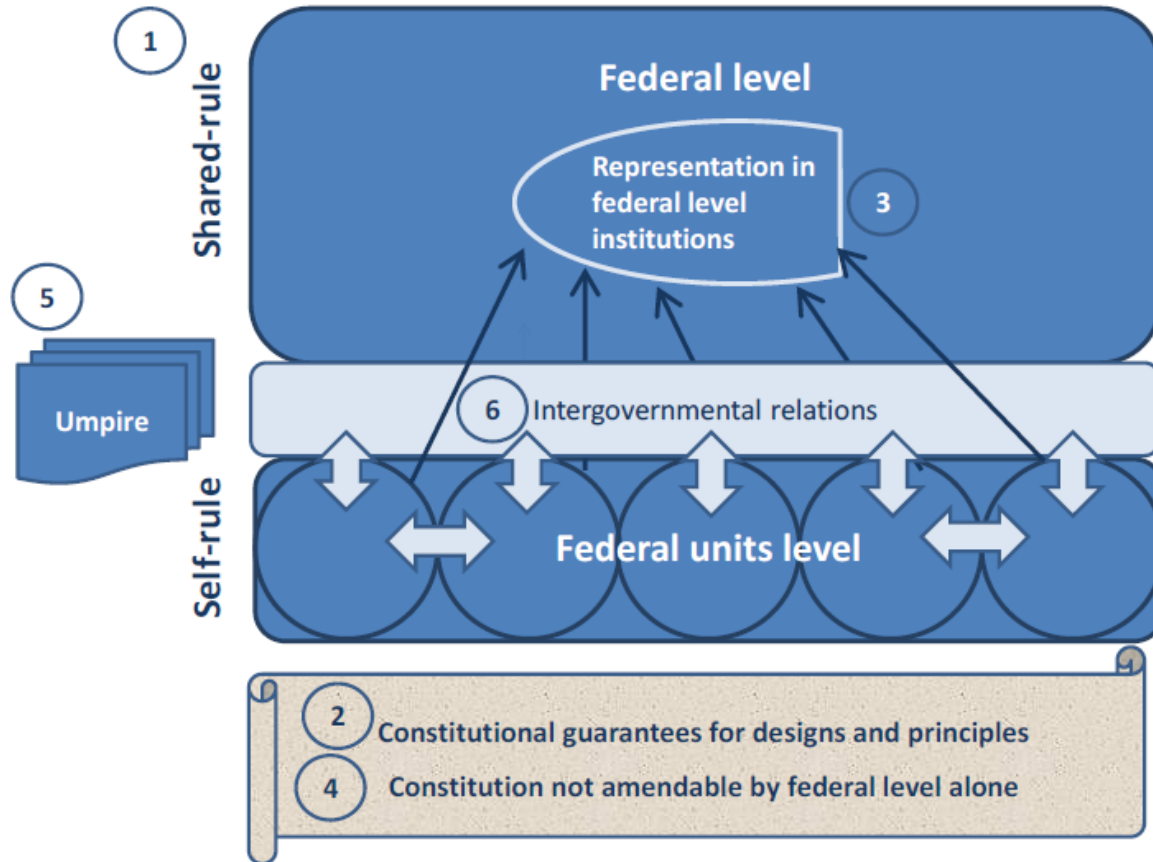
1

Shared-rule

Federal level

Representation in federal level institutions

3

5

Umpire

6 Intergovernmental relations

Self-rule

Federal units level

2 Constitutional guarantees for designs and principles

4 Constitution not amendable by federal level alone